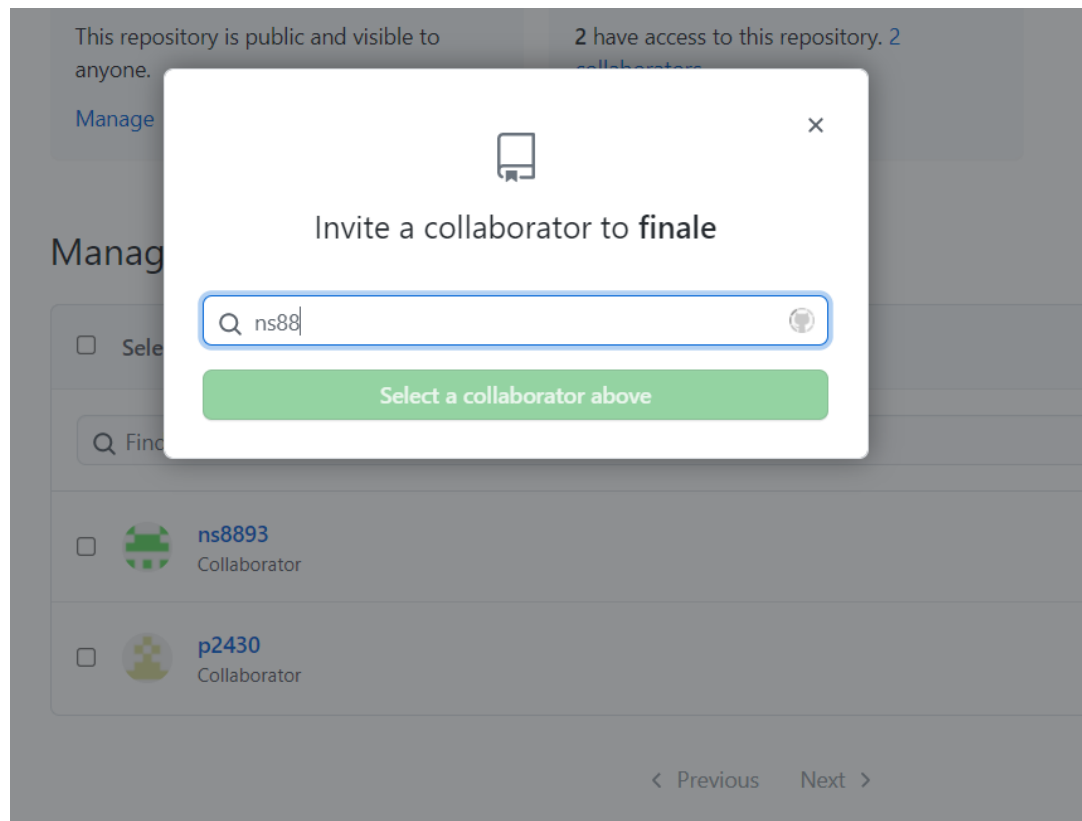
This repository is public and visible to anyone.

Manage

2 have access to this repository. 2 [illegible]

Manag

Sele

Find

Invite a collaborator to **finale**

ns88

Select a collaborator above

ns8893
Collaborator

p2430
Collaborator

‹ Previous Next ›